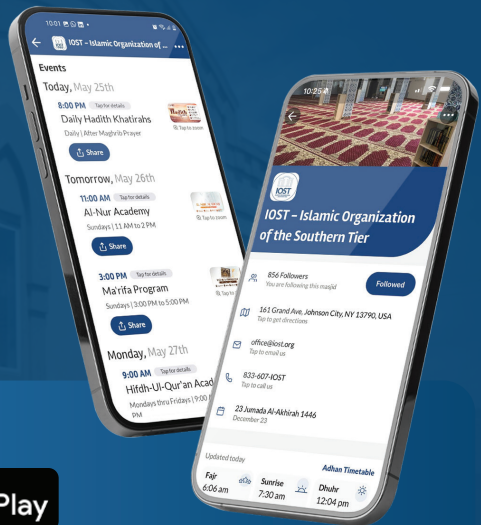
10:01

IOST - Islamic Organization of ...

Events

Today, May 25th

8:00 PM Tap for details

Daily Hadith Khatirahs

Daily | After Maghrib Prayer

Tap to zoom

Share

Tomorrow, May 26th

11:00 AM Tap for details

Al-Nur Academy

Sundays | 11 AM to 2 PM

Tap to zoom

Share

3:00 PM Tap for details

Ma'rifa Program

Sundays | 3:00 PM to 5:00 PM

Share

Monday, May 27th

9:00 AM Tap for details

Hifdh-Ul-Qur'an Acad

Mondays thru Fridays | 9:00 PM

10:25

IOST

IOST - Islamic Organization of the Southern Tier

856 Followers

You are following this masjid

Followed

161 Grand Ave, Johnson City, NY 13790, USA

Tap to get directions

office@iost.org

Tap to email us

833-607-IOST

Tap to call us

23 Jumada Al-Akhirah 1446

December 23

Updated today

Adhan Timetable

Fajr 6:06 am

Sunrise 7:30 am

Dhuhr 12:04 pm

Play